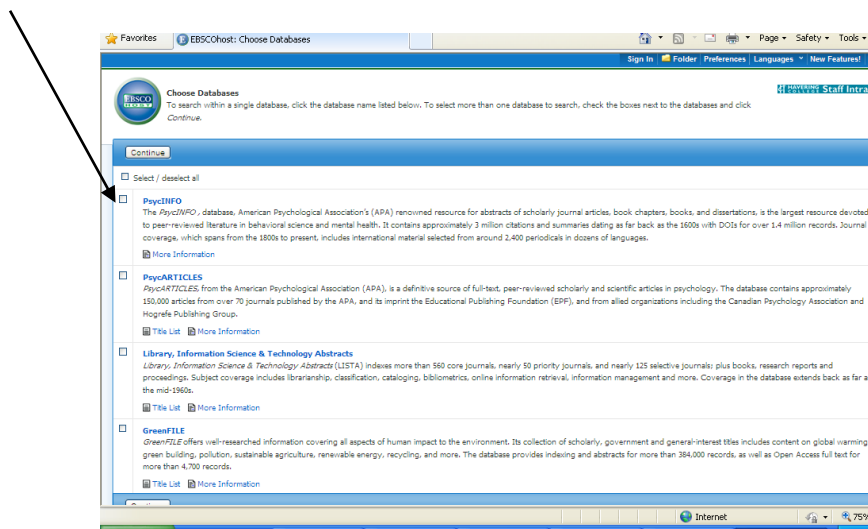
Favorites | EBSCOhost: Choose Databases

Page ▾ Safety ▾ Tools ▾

Sign In | Folder | Preferences | Languages ▾ | New Features!

EBSCO HOST

Choose Databases
To search within a single database, click the database name listed below. To select more than one database to search, check the boxes next to the databases and click Continue.

HAVERING COLLEGE Staff Intra

Continue

Select / deselect all

PsycINFO
The PsycINFO , database, American Psychological Association's (APA) renowned resource for abstracts of scholarly journal articles, book chapters, books, and dissertations, is the largest resource devoted to peer-reviewed literature in behavioral science and mental health. It contains approximately 3 million citations and summaries dating as far back as the 1600s with DOIs for over 1.4 million records. Journal coverage, which spans from the 1800s to present, includes international material selected from around 2,400 periodicals in dozens of languages.
More Information

PsycARTICLES
PsycARTICLES, from the American Psychological Association (APA), is a definitive source of full-text, peer-reviewed scholarly and scientific articles in psychology. The database contains approximately 150,000 articles from over 70 journals published by the APA, and its imprint the Educational Publishing Foundation (EPF), and from allied organizations including the Canadian Psychology Association and Hogrefe Publishing Group.
Title List More Information

Library, Information Science & Technology Abstracts
Library, Information Science & Technology Abstracts (LISTA) indexes more than 560 core journals, nearly 50 priority journals, and nearly 125 selective journals; plus books, research reports and proceedings. Subject coverage includes librarianship, classification, cataloging, bibliometrics, online information retrieval, information management and more. Coverage in the database extends back as far as the mid-1960s.
Title List More Information

GreenFILE
GreenFILE offers well-researched information covering all aspects of human impact to the environment. Its collection of scholarly, government and general-interest titles includes content on global warming, green building, pollution, sustainable agriculture, renewable energy, recycling, and more. The database provides indexing and abstracts for more than 384,000 records, as well as Open Access full text for more than 4,700 records.
Title List More Information

Internet | 75%